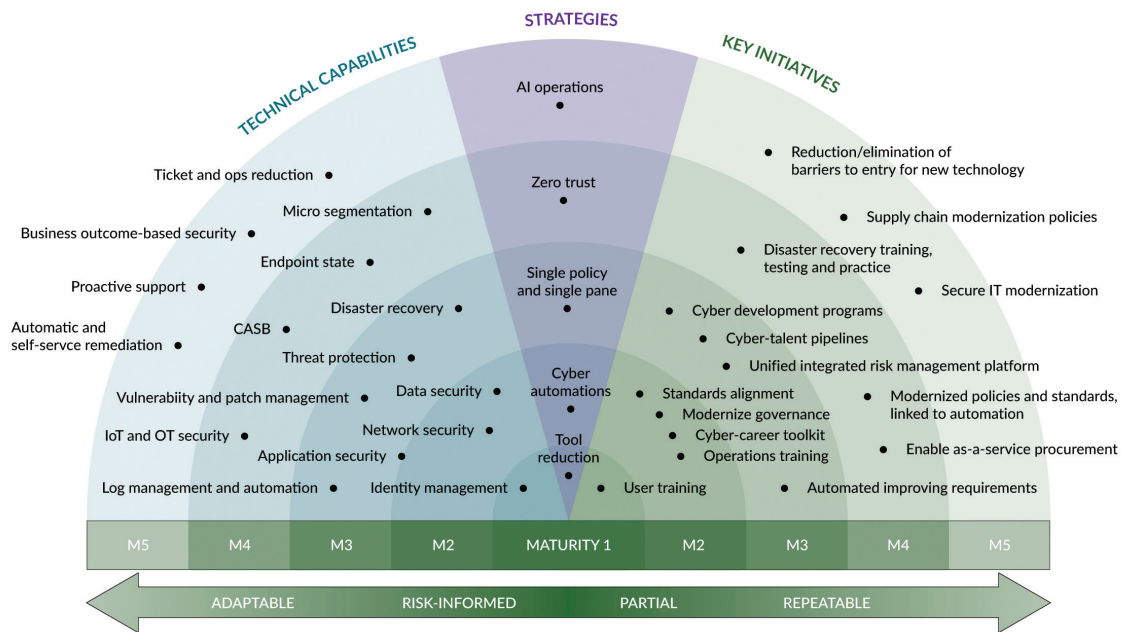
STRATEGIES

TECHNICAL CAPABILITIES

KEY INITIATIVES

AI operations

Zero trust

Single policy and single pane

Cyber automations

Tool reduction

Ticket and ops reduction

Micro segmentation

Business outcome-based security

Endpoint state

Proactive support

Disaster recovery

Automatic and self-servce remediation

CASB

Threat protection

Vulnerabiity and patch management

Data security

IoT and OT security

Network security

Application security

Log management and automation

Identity management

Reduction/elimination of barriers to entry for new technology

Supply chain modernization policies

Disaster recovery training, testing and practice

Secure IT modernization

Cyber development programs

Cyber-talent pipelines

Unified integrated risk management platform

Standards alignment

Modernized policies and standards, linked to automation

Modernize governance

Cyber-career toolkit

Enable as-a-service procurement

Operations training

User training

Automated improving requirements

| M5 | M4 | M3 | M2 | MATURITY 1 | M2 | M3 | M4 | M5 |
|---|---|---|---|---|---|---|---|---|

ADAPTABLE RISK-INFORMED PARTIAL REPEATABLE